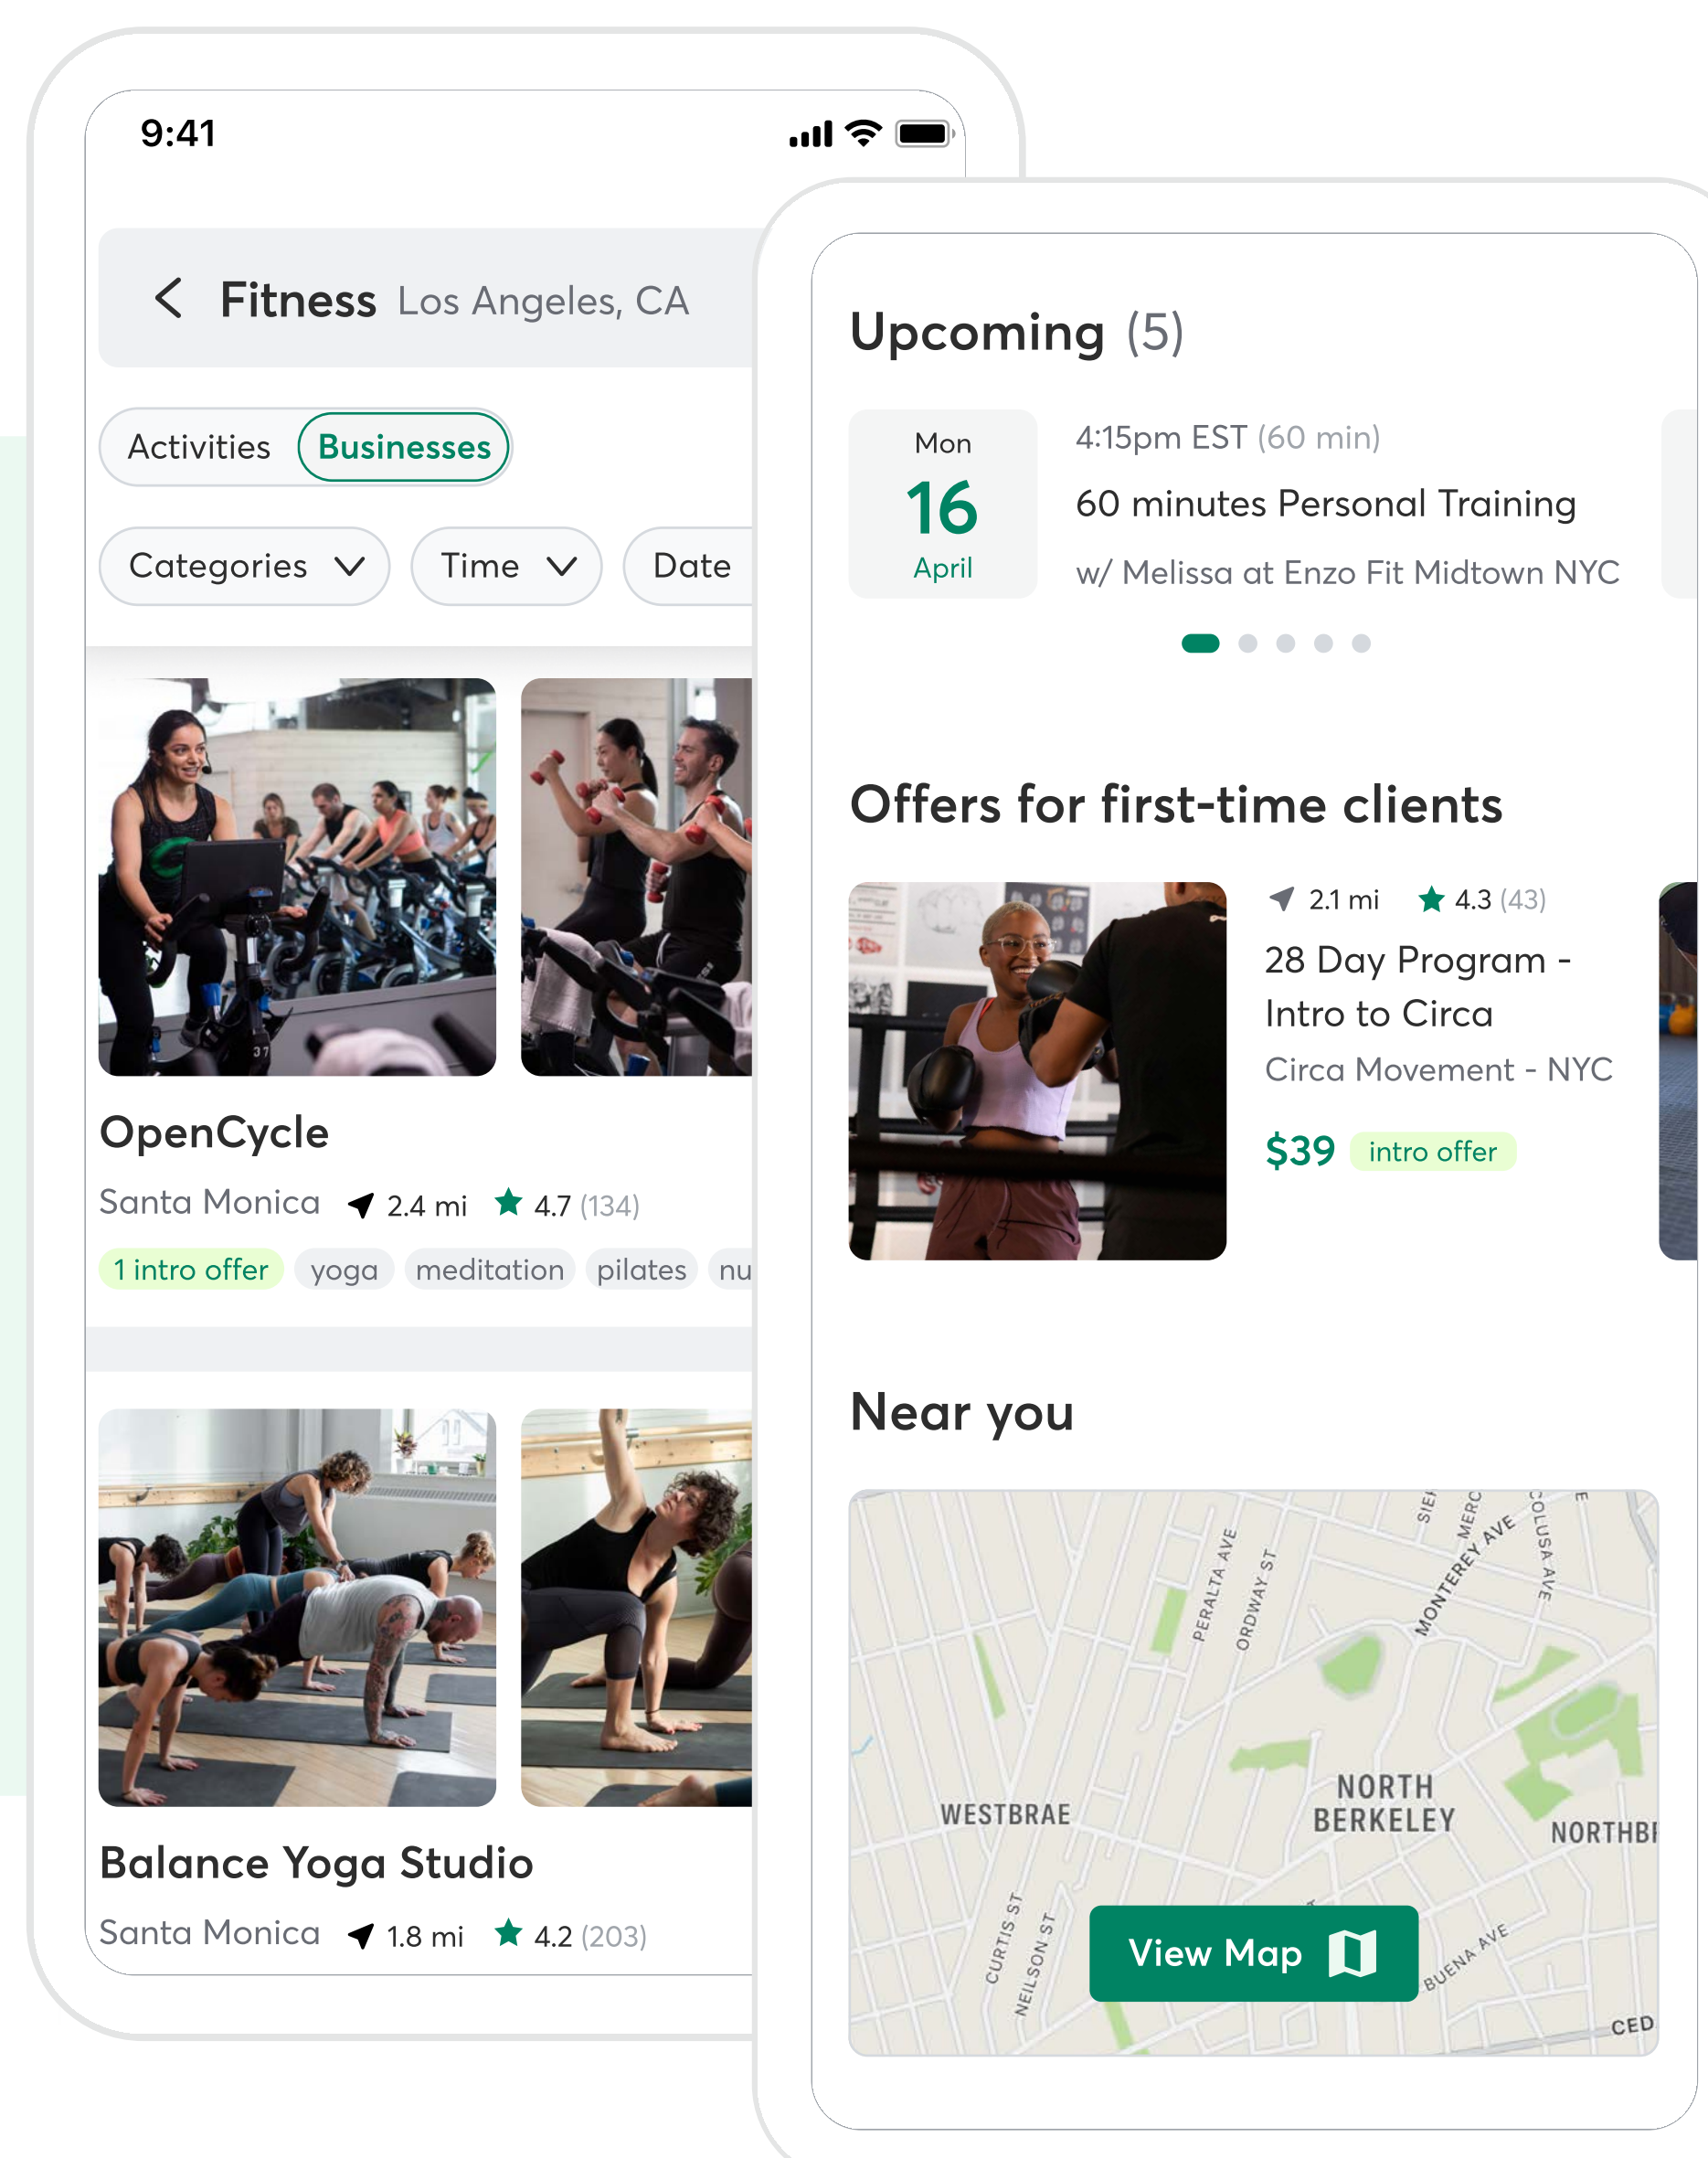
9:41

Fitness Los Angeles, CA

Activities Businesses

Categories Time Date

OpenCycle

Santa Monica 2.4 mi 4.7 (134)

1 intro offer yoga meditation pilates nu

Balance Yoga Studio

Santa Monica 1.8 mi 4.2 (203)

Upcoming (5)

Mon
16
April

4:15pm EST (60 min)

60 minutes Personal Training

w/ Melissa at Enzo Fit Midtown NYC

Offers for first-time clients

2.1 mi 4.3 (43)

28 Day Program - Intro to Circa

Circa Movement - NYC

$39 intro offer

Near you

PERALTA AVE
ORDWAY ST
MONTEREY AVE
COLUSA AVE
WESTBRAE
NORTH BERKELEY
NORTHBI
CURTIS ST
NEILSON ST
BUENA AVE
CED

View Map